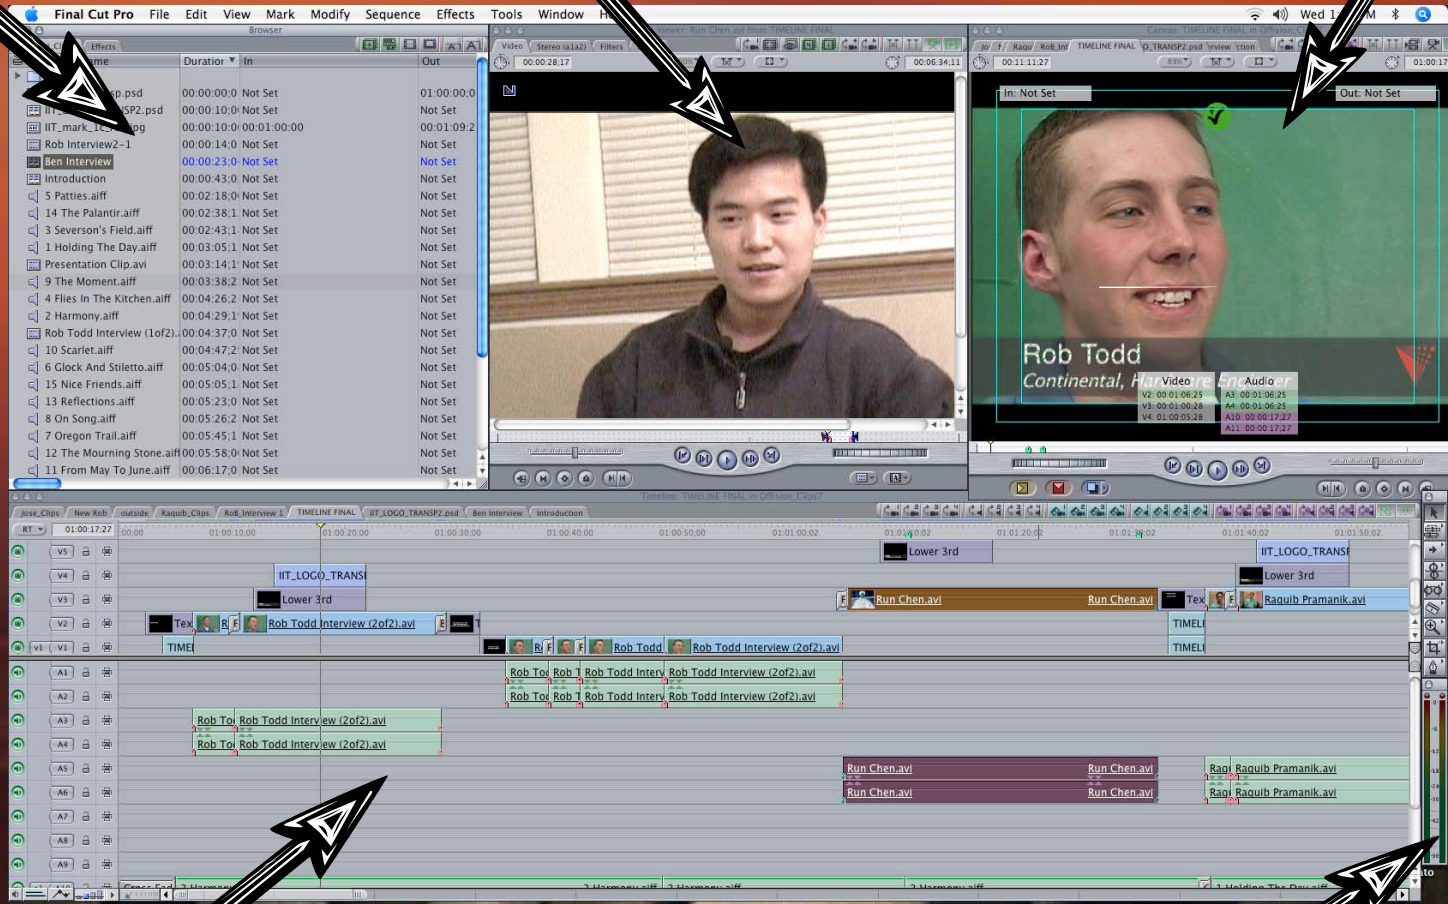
Final Cut Pro File Edit View Mark Modify Sequence Effects Tools Window He

Wed 1 M

Browser

Effects

Name | Duration | In | Out
---|---|---|---
sp.psd | 00:00:00:0 | Not Set | 01:00:00:0
SP2.psd | 00:00:10:0 | Not Set | Not Set
IIT_mark_1c jpg | 00:00:10:0 | 00:01:00:00 | 00:01:09:2
Rob Interview2-1 | 00:00:14:0 | Not Set | Not Set
Ben Interview | 00:00:23:0 | Not Set | Not Set
Introduction | 00:00:43:0 | Not Set | Not Set
5 Patties.aiff | 00:02:18:0 | Not Set | Not Set
14 The Palantir.aiff | 00:02:38:1 | Not Set | Not Set
3 Severson's Field.aiff | 00:02:43:1 | Not Set | Not Set
1 Holding The Day.aiff | 00:03:05:1 | Not Set | Not Set
Presentation Clip.avi | 00:03:14:1 | Not Set | Not Set
9 The Moment.aiff | 00:03:38:2 | Not Set | Not Set
4 Flies In The Kitchen.aiff | 00:04:26:2 | Not Set | Not Set
2 Harmony.aiff | 00:04:29:1 | Not Set | Not Set
Rob Todd Interview (1of2). | 00:04:37:0 | Not Set | Not Set
10 Scarlet.aiff | 00:04:47:2 | Not Set | Not Set
6 Glock And Stiletto.aiff | 00:05:04:0 | Not Set | Not Set
15 Nice Friends.aiff | 00:05:05:1 | Not Set | Not Set
13 Reflections.aiff | 00:05:23:0 | Not Set | Not Set
8 On Song.aiff | 00:05:26:2 | Not Set | Not Set
7 Oregon Trail.aiff | 00:05:45:1 | Not Set | Not Set
12 The Mourning Stone.aiff | 00:05:58:0 | Not Set | Not Set
11 From May To June.aiff | 00:06:17:0 | Not Set | Not Set

Viewer: Run Chen.avi from TIMELINE FINAL

Video Stereo (a1a2) Filters

00:00:28;17 00:06:34;11

Canvas: TIMELINE FINAL in Offsion Clips

Ragu RoB_In TIMELINE FINAL O_TRANSP2.psd

00:11:11:27 01:00:17

In: Not Set Out: Not Set

Rob Todd
Continental, Har re Eng er

Video
V2: 00:01:06:25
V3: 00:01:00:28
V4: 01:00:05:28

Audio
A3: 00:01:06:25
A4: 00:01:06:25
A10: 00:00:17:27
A11: 00:00:17:27

Timeline: TIMELINE FINAL in Offsion Clips2

Jose_Clips New Rob outside Raquib_Clips RoB_Interview 1 TIMELINE FINAL IIT_LOGO_TRANSP2.psd Ben Interview introduction

RT 01:00:17:27

00:00 01:00:10:00 01:00:20:00 01:00:30:00 01:00:40:00 01:00:50:00 01:01:00:02 01:01:10:02 01:01:20:02 01:01:30:02 01:01:40:02 01:01:50:02

V5 V4 V3 V2 V1 A1 A2 A3 A4 A5 A6 A7 A8 A9

Lower 3rd IIT_LOGO_TRANSI
IIT_LOGO_TRANSI Lower 3rd
Lower 3rd Run Chen.avi Run Chen.avi Tex Raquib Pramanik.avi
Tex R F Rob Todd Interview (2of2).avi TIMELI
TIMEI Ri F Rob Todd Rob Todd Interview (2of2).avi TIMELI
Rob To Rob T Rob Todd Interv Rob Todd Interview (2of2).avi
Rob To Rob T Rob Todd Interv Rob Todd Interview (2of2).avi
Rob To Rob Todd Interview (2of2).avi
Rob To Rob Todd Interview (2of2).avi
Run Chen.avi Run Chen.avi Ragu Raquib Pramanik.avi
Run Chen.avi Run Chen.avi Ragu Raquib Pramanik.avi
Cross Fad 2 Harmony 2 Harmony.aiff 2 Harmony.aiff 2 Harmony.aiff 1 Holding The Day.aiff